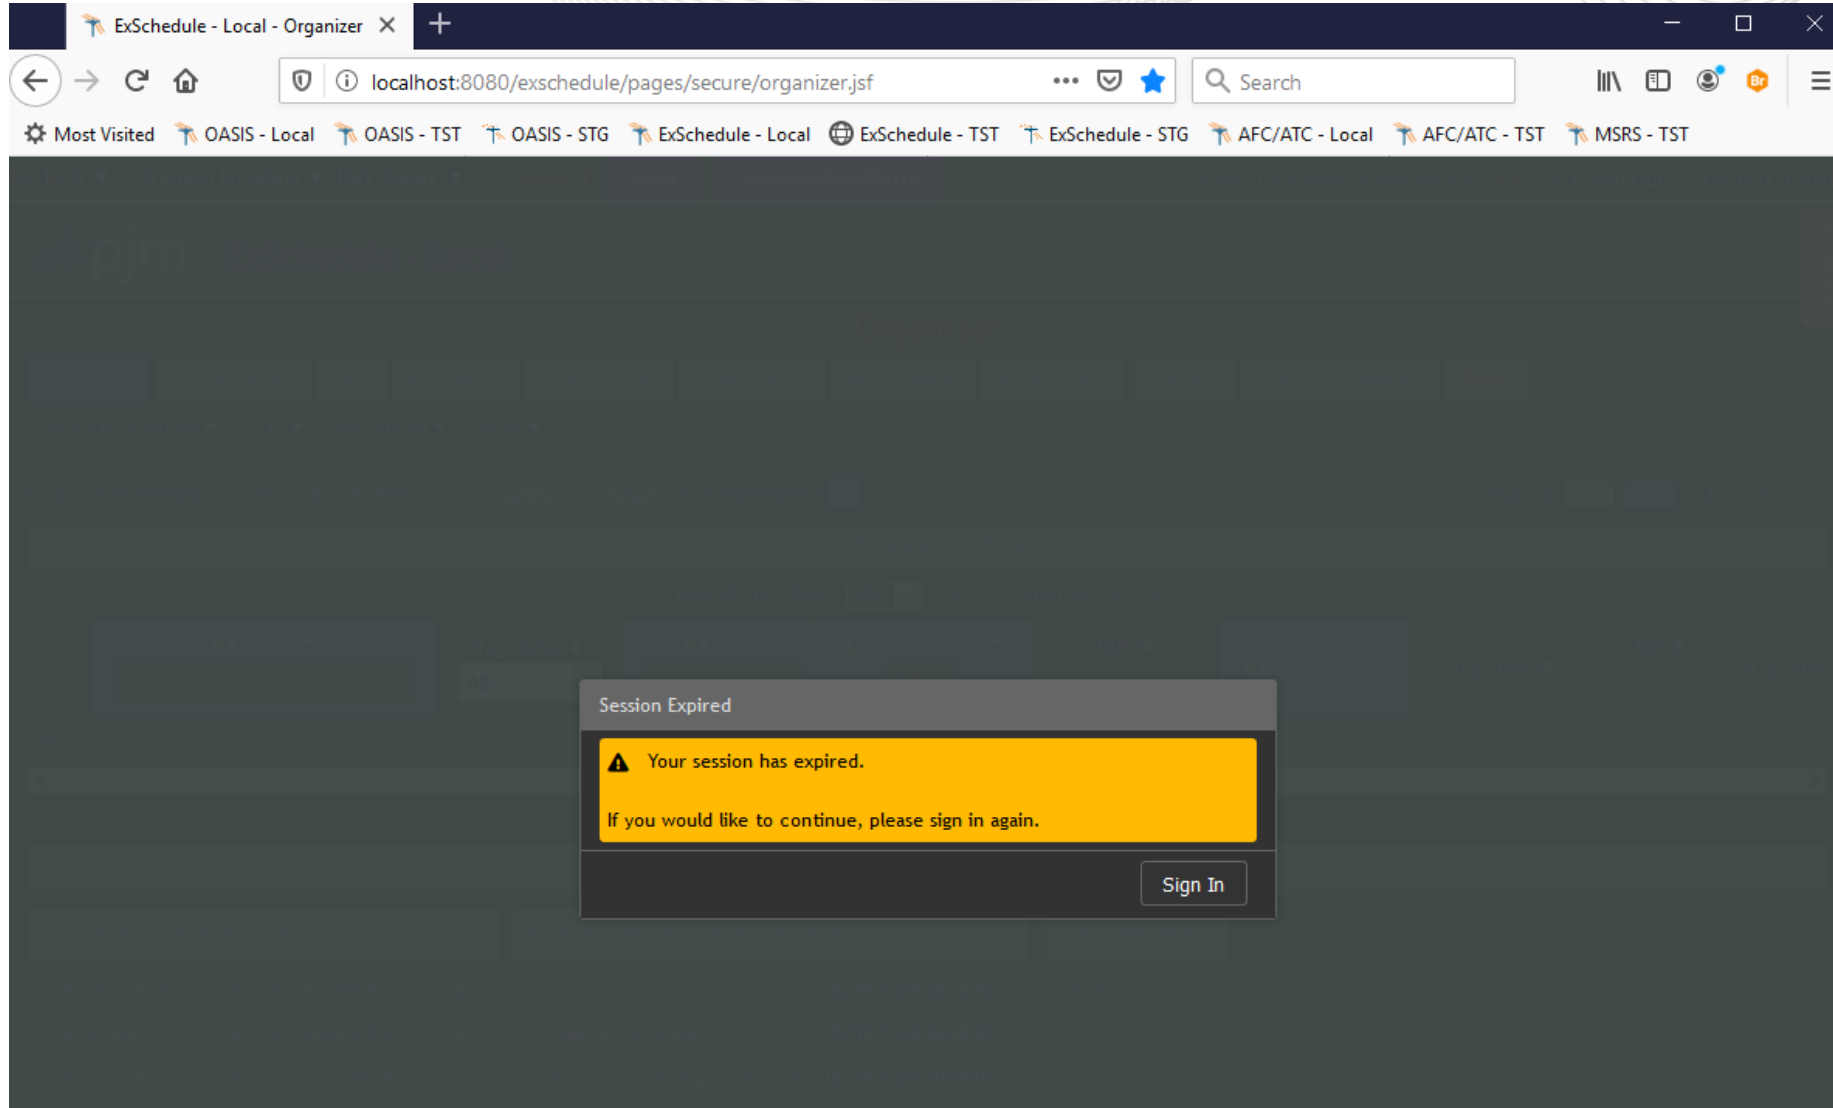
ExSchedule - Local - Organizer

localhost:8080/exschedule/pages/secure/organizer.jsf

Search

Most Visited OASIS - Local OASIS - TST OASIS - STG ExSchedule - Local ExSchedule - TST ExSchedule - STG AFC/ATC - Local AFC/ATC - TST MSRS - TST

Session Expired

Your session has expired.

If you would like to continue, please sign in again.

Sign In